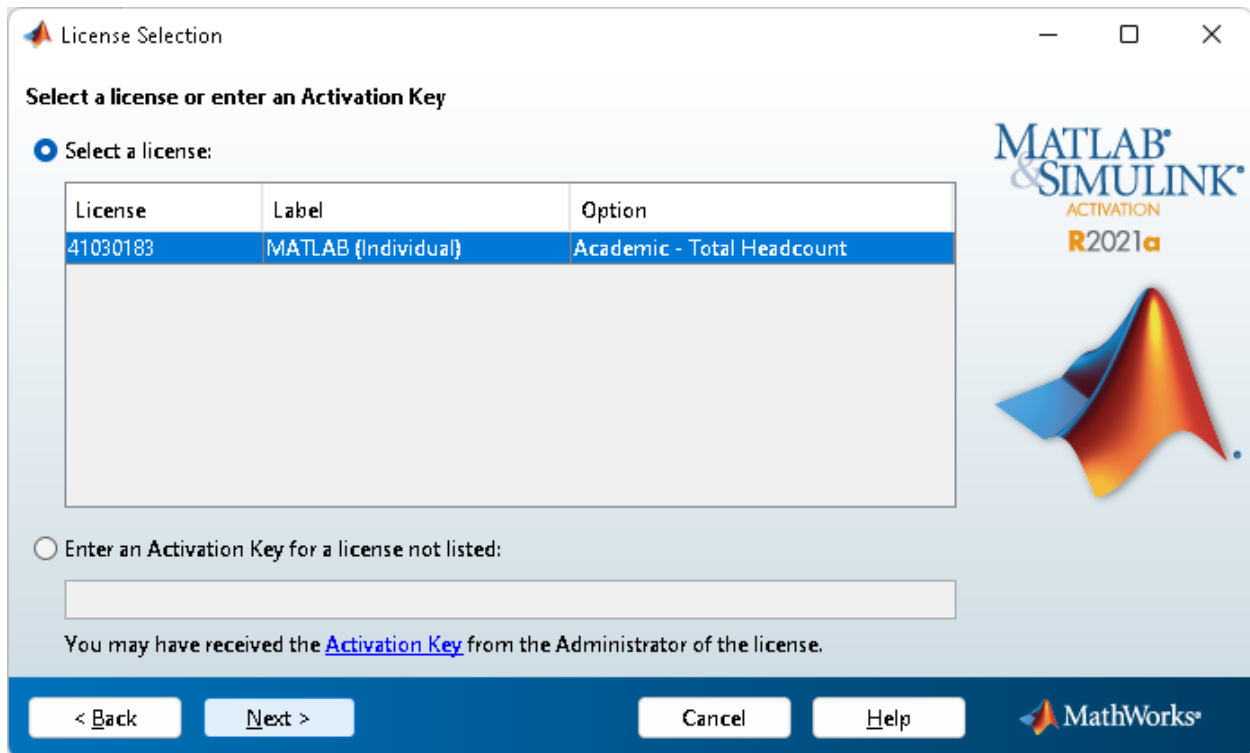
License Selection

Select a license or enter an Activation Key

MATLAB® & SIMULINK®
ACTIVATION
R2021a

Select a license:

| License | Label | Option |
|---|---|---|
| 41030183 | MATLAB (Individual) | Academic - Total Headcount |

Enter an Activation Key for a license not listed:

You may have received the Activation Key from the Administrator of the license.

< Back   Next >   Cancel   Help   MathWorks®